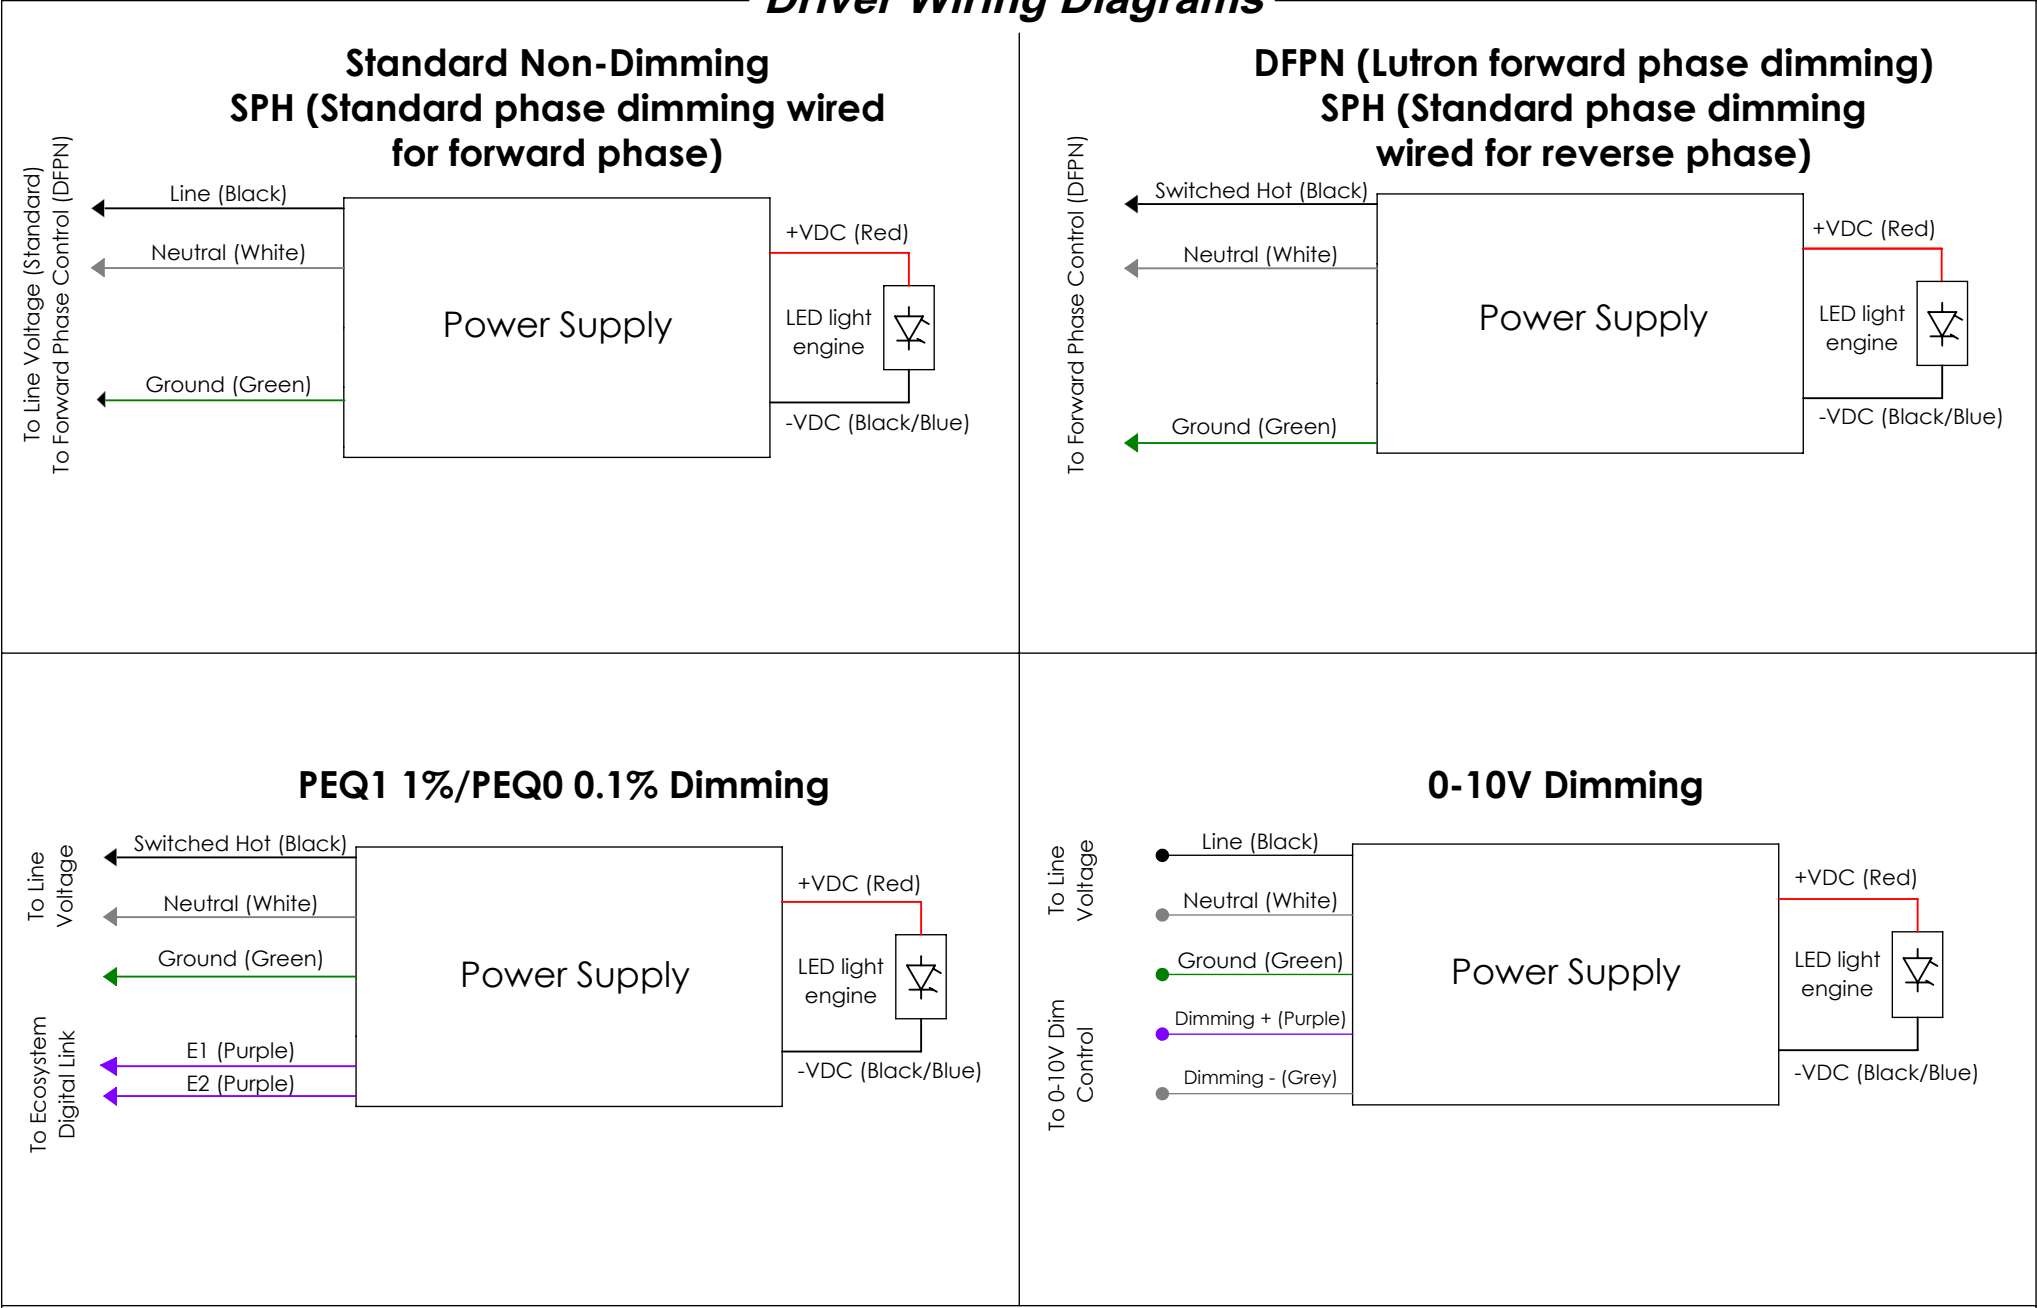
Driver Wiring Diagrams

Standard Non-Dimming
SPH (Standard phase dimming wired for forward phase)

To Line Voltage (Standard)
To Forward Phase Control (DFPN)

Line (Black)

Neutral (White)

Ground (Green)

Power Supply

+VDC (Red)

LED light engine

-VDC (Black/Blue)

DFPN (Lutron forward phase dimming)
SPH (Standard phase dimming wired for reverse phase)

To Forward Phase Control (DFPN)

Switched Hot (Black)

Neutral (White)

Ground (Green)

Power Supply

+VDC (Red)

LED light engine

-VDC (Black/Blue)

PEQ1 1%/PEQ0 0.1% Dimming

To Line Voltage

Switched Hot (Black)

Neutral (White)

Ground (Green)

To Ecosystem Digital Link

E1 (Purple)

E2 (Purple)

Power Supply

+VDC (Red)

LED light engine

-VDC (Black/Blue)

0-10V Dimming

To Line Voltage

Line (Black)

Neutral (White)

Ground (Green)

To 0-10V Dim Control

Dimming + (Purple)

Dimming - (Grey)

Power Supply

+VDC (Red)

LED light engine

-VDC (Black/Blue)